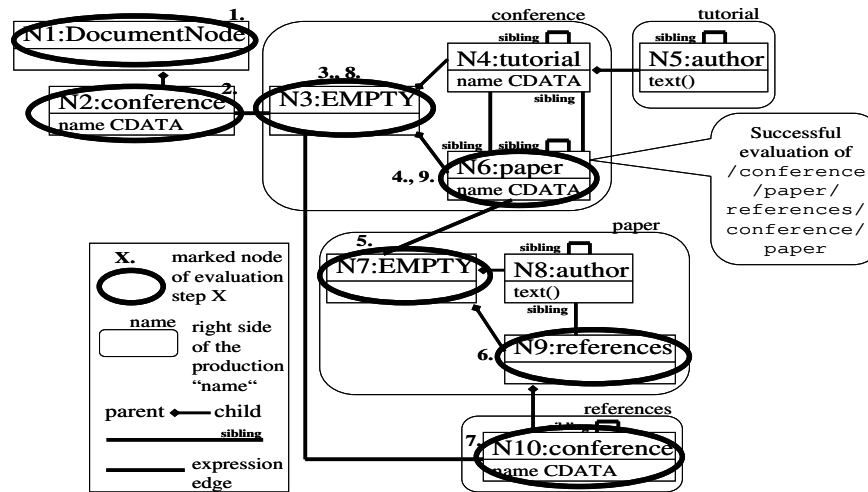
1.
N1:DocumentNode

2.
N2:conference
name CDATA

conference

3., 8.
N3:EMPTY

N4:tutorial
name CDATA

sibling

sibling

sibling

sibling

4., 9.
N6:paper
name CDATA

tutorial

sibling

N5:author
text()

Successful evaluation of /conference /paper/ references/ conference/ paper

paper

5.
N7:EMPTY

sibling

N8:author
text()

sibling

6.
N9:references

references

7.
N10:conference
name CDATA

X.
marked node of evaluation step X

name
right side of the production "name"

parent child

sibling

expression edge